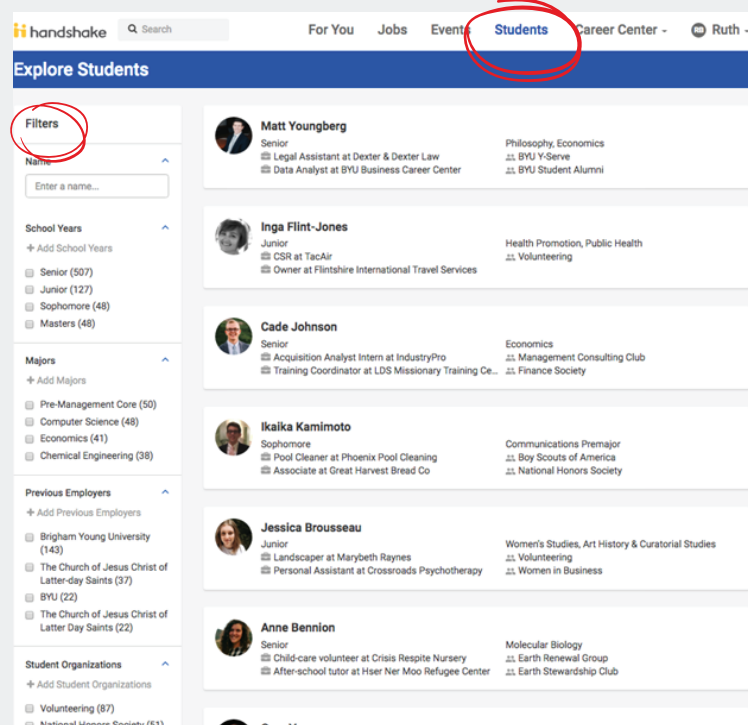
handshake
Search
For You
Jobs
Events
Students
Career Center
Ruth

Explore Students

Filters

Name
Enter a name...

School Years
+ Add School Years
Senior (507)
Junior (127)
Sophomore (48)
Masters (48)

Majors
+ Add Majors
Pre-Management Core (50)
Computer Science (48)
Economics (41)
Chemical Engineering (38)

Previous Employers
+ Add Previous Employers
Brigham Young University (143)
The Church of Jesus Christ of Latter-day Saints (37)
BYU (22)
The Church of Jesus Christ of Latter Day Saints (22)

Student Organizations
+ Add Student Organizations
Volunteering (87)
National Honors Society (51)

Matt Youngberg
Senior
Legal Assistant at Dexter & Dexter Law
Data Analyst at BYU Business Career Center
Philosophy, Economics
BYU Y-Serve
BYU Student Alumni

Inga Flint-Jones
Junior
CSR at TacAir
Owner at Flintshire International Travel Services
Health Promotion, Public Health
Volunteering

Cade Johnson
Senior
Acquisition Analyst Intern at IndustryPro
Training Coordinator at LDS Missionary Training Ce...
Economics
Management Consulting Club
Finance Society

Ikaika Kamimoto
Sophomore
Pool Cleaner at Phoenix Pool Cleaning
Associate at Great Harvest Bread Co
Communications Premajor
Boy Scouts of America
National Honors Society

Jessica Brousseau
Junior
Landscaper at Marybeth Raynes
Personal Assistant at Crossroads Psychotherapy
Women's Studies, Art History & Curatorial Studies
Volunteering
Women in Business

Anne Bennion
Senior
Child-care volunteer at Crisis Respite Nursery
After-school tutor at Hser Ner Moo Refugee Center
Molecular Biology
Earth Renewal Group
Earth Stewardship Club